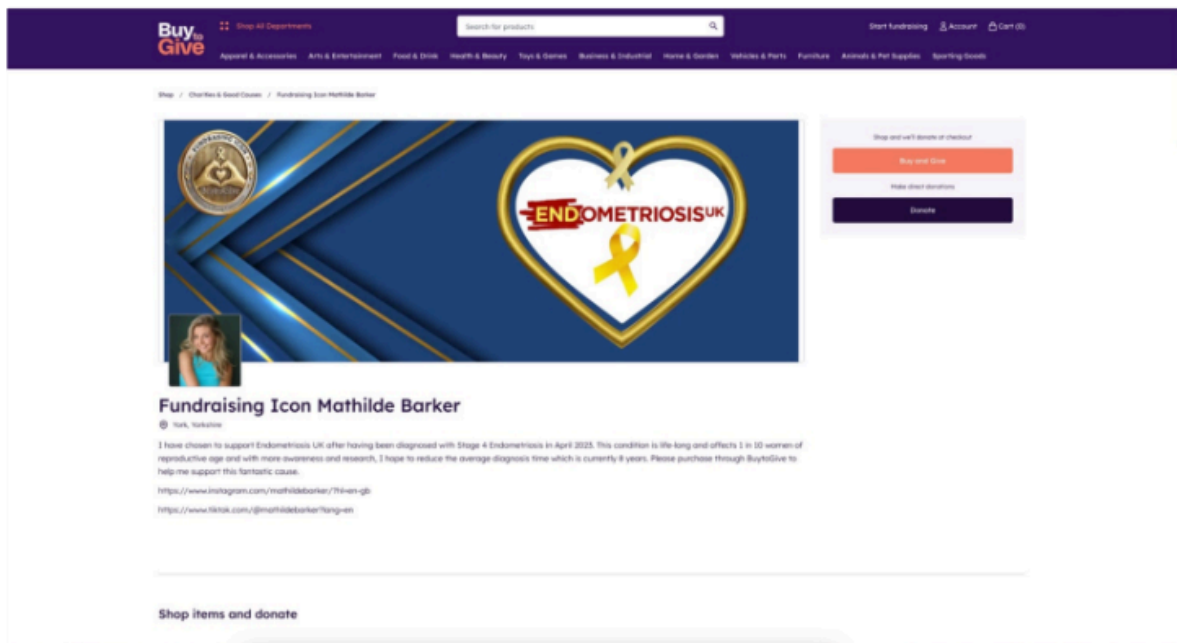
Buy to Give

Shop All Departments

Search for products

Start fundraising Account Cart (0)

Apparel & Accessories Arts & Entertainment Food & Drink Health & Beauty Toys & Games Business & Industrial Home & Garden Vehicles & Parts Furniture Animals & Pet Supplies Sporting Goods

Shop / Charities & Good Causes / Fundraising Icon Mathilde Barker

ENDOMETRIOSIS UK

Shop and we'll donate at checkout

Buy and Give

Make direct donations

Donate

Fundraising Icon Mathilde Barker

York, Yorkshire

I have chosen to support Endometriosis UK after having been diagnosed with Stage 4 Endometriosis in April 2023. This condition is life-long and affects 1 in 10 women of reproductive age and with more awareness and research, I hope to reduce the average diagnosis time which is currently 8 years. Please purchase through BuytoGive to help me support this fantastic cause.

https://www.instagram.com/mathildebarker/?hl=en-gb

https://www.tiktok.com/@mathildebarker?lang=en

Shop items and donate